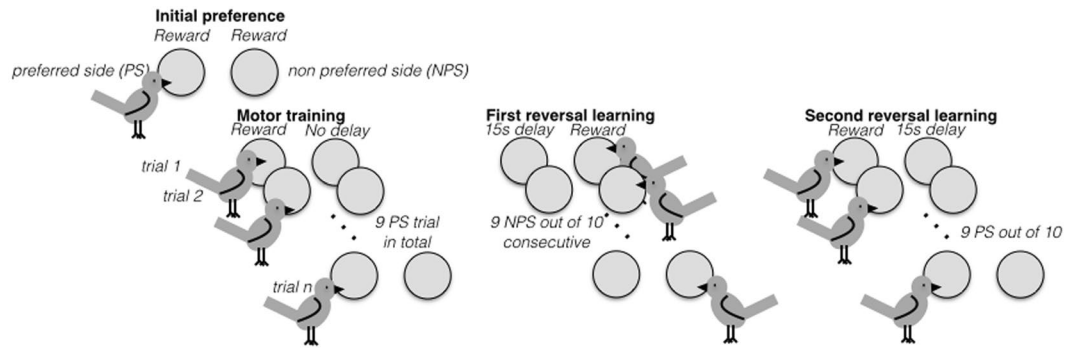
Initial preference
Reward Reward
preferred side (PS) non preferred side (NPS)

Motor training
Reward No delay
trial 1
trial 2
9 PS trial in total
trial n

First reversal learning
15s delay Reward
9 NPS out of 10 consecutive

Second reversal learning
Reward 15s delay
9 PS out of 10